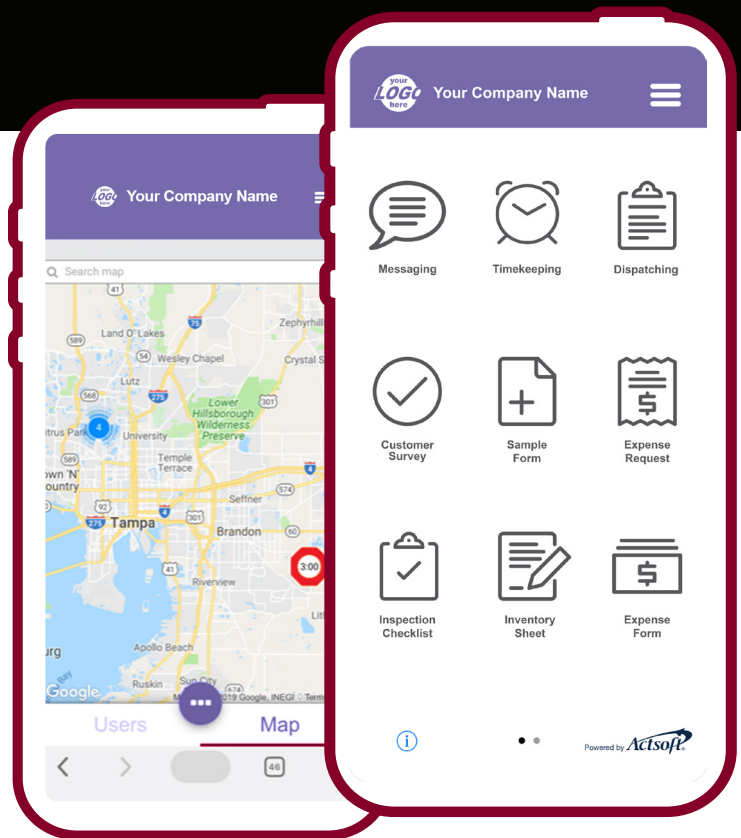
your LOGO here Your Company Name

Search map

Land O' Lakes
Zephyrhills
Wesley Chapel
Crystal S
Lutz
Lower Hillsborough Wilderness Preserve
4
itrus Park
University
Temple Terrace
own 'N' ountry
Tampa
Seffner
Brandon
3:00
Riverview
urg
Apollo Beach
Ruskin
Google
©2019 Google, INEGI Terms

Users
Map

46

your LOGO here Your Company Name

Messaging
Timekeeping
Dispatching
Customer Survey
Sample Form
Expense Request
Inspection Checklist
Inventory Sheet
Expense Form

Powered by Actsoft